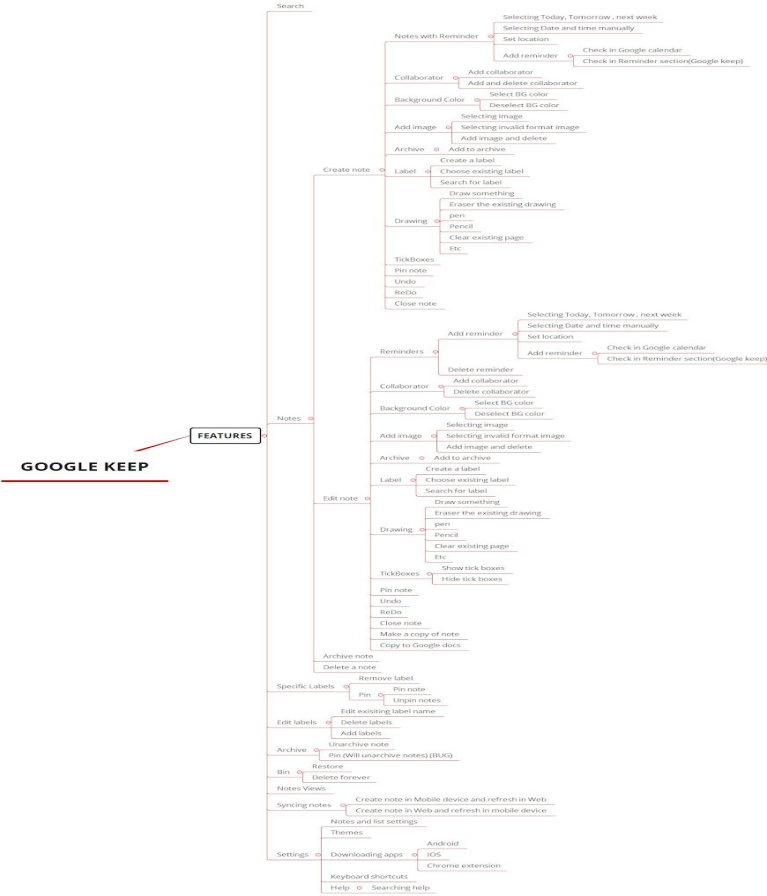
GOOGLE KEEP

FEATURES

Search

Notes

Create note

Notes with Reminder
Selecting Today, Tomorrow , next week
Selecting Date and time manually
Set location
Add reminder
Check in Google calendar
Check in Reminder section(Google keep)

Collaborator
Add collaborator
Add and delete collaborator

Background Color
Select BG color
Deselect BG color

Add image
Selecting image
Selecting invalid format image
Add image and delete

Archive
Add to archive

Label
Create a label
Choose existing label
Search for label

Drawing
Draw something
Eraser the existing drawing
pen
Pencil
Clear existing page
Etc

TickBoxes
Pin note
Undo
ReDo
Close note

Edit note

Reminders
Add reminder
Selecting Today, Tomorrow , next week
Selecting Date and time manually
Set location
Add reminder
Check in Google calendar
Check in Reminder section(Google keep)
Delete reminder

Collaborator
Add collaborator
Delete collaborator

Background Color
Select BG color
Deselect BG color

Add image
Selecting image
Selecting invalid format image
Add image and delete

Archive
Add to archive

Label
Create a label
Choose existing label
Search for label

Drawing
Draw something
Eraser the existing drawing
pen
Pencil
Clear existing page
Etc

TickBoxes
Show tick boxes
Hide tick boxes

Pin note
Undo
ReDo
Close note
Make a copy of note
Copy to Google docs

Archive note
Delete a note

Specific Labels
Remove label
Pin
Pin note
Unpin notes

Edit labels
Edit exisiting label name
Delete labels
Add labels

Archive
Unarchive note
Pin (Will unarchive notes) (BUG)

Bin
Restore
Delete forever

Notes Views

Syncing notes
Create note in Mobile device and refresh in Web
Create note in Web and refresh in mobile device

Settings
Notes and list settings
Themes
Downloading apps
Android
iOS
Chrome extension
Keyboard shortcuts
Help
Searching help